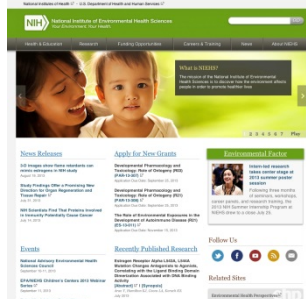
National Institutes of Health | U.S. Department of Health and Human Services

NIH National Institute of Environmental Health Sciences
Your Environment. Your Health.

Health & Education | Research | Funding Opportunities | Careers & Training | News | About NIEHS

What is NIEHS?
The mission of the National Institute of Environmental Health Sciences is to discover how the environment affects people in order to promote healthier lives.

1 2 3 4 5 6 7 Play

News Releases
3-D images show flame retardants can mimic estrogens in NIH study
Study Findings Offer a Promising New Direction for Organ Regeneration and Tissue Repair
NIH Scientists Find That Proteins Involved in Immunity Potentially Cause Cancer

Apply for New Grants
Developmental Pharmacology and Toxicology: Role of Ontogeny (R01)
Developmental Pharmacology and Toxicology: Role of Ontogeny (R21)
The Role of Environmental Exposures in the Development of Autoimmune Disease (R01)

Environmental Factor
Intern-led research takes center stage at 2013 summer poster session
Following three months of seminars, workshops, career panels, and research training, the 2013 NIH Summer Internship Program at NIEHS drew to a close July 26.

Events
National Advisory Environmental Health Sciences Council
EPA/NIEHS Children's Centers 2013 Webinar Series

Recently Published Research
Estrogen Receptor Alpha LIGAND
Mutation Changes Antagonists to Agonists, Correlating with the Ligand Binding Domain Dimerization Associated with DNA Binding Activity

Follow Us

Related Sites
Environmental Health Perspectives